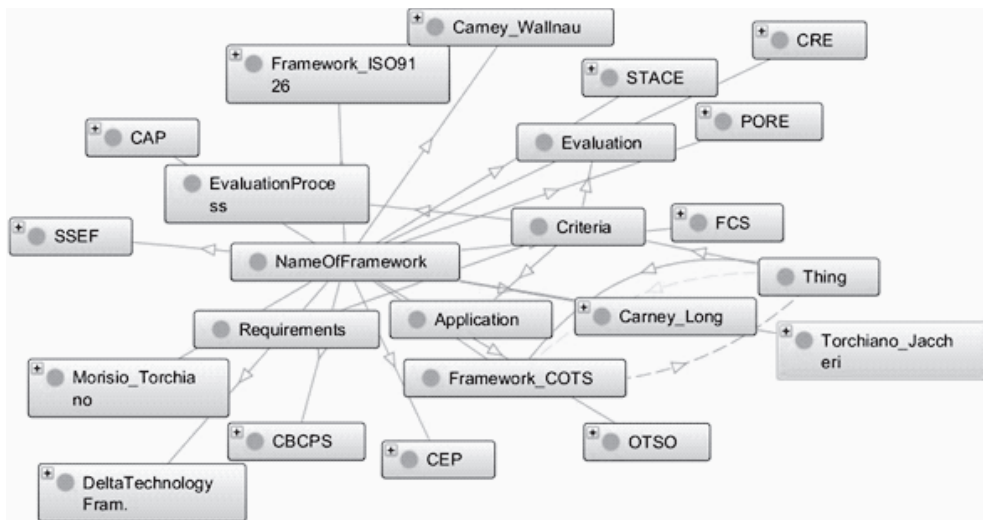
Camey_Wallnau

CRE

Framework_ISO9126

STACE

PORE

CAP

Evaluation

EvaluationProcess

FCS

SSEF

Criteria

NameOfFramework

Thing

Application

Carney_Long

Requirements

Torchiano_Jaccheri

Morisio_Torchiano

Framework_COTS

CBCPS

OTSO

CEP

DeltaTechnology Fram.